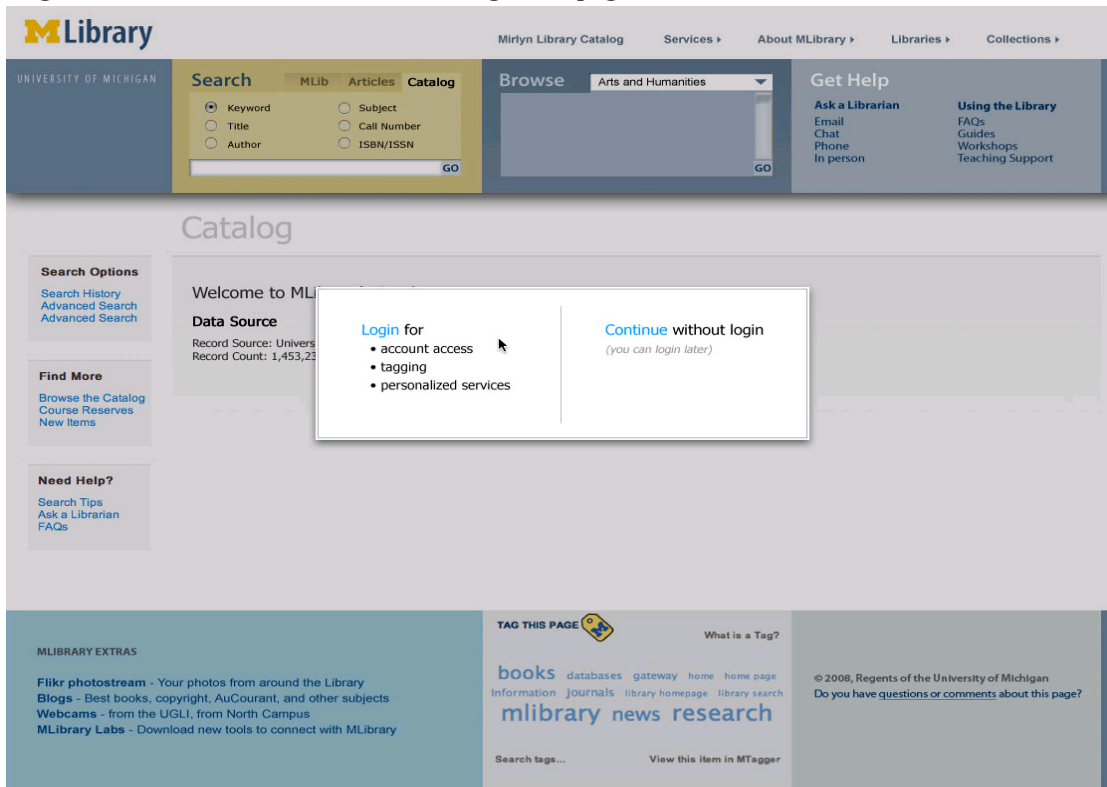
MLibrary

Mirlyn Library Catalog Services ▸ About MLibrary ▸ Libraries ▸ Collections ▸

UNIVERSITY OF MICHIGAN

Search MLib Articles Catalog

Keyword
Title
Author
Subject
Call Number
ISBN/ISSN

GO

Browse Arts and Humanities

GO

Get Help

Ask a Librarian
Email
Chat
Phone
In person

Using the Library
FAQs
Guides
Workshops
Teaching Support

Catalog

Search Options
Search History
Advanced Search
Advanced Search

Find More
Browse the Catalog
Course Reserves
New Items

Need Help?
Search Tips
Ask a Librarian
FAQs

Welcome to ML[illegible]

Data Source
Record Source: Univers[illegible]
Record Count: 1,453,23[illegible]

Login for
• account access
• tagging
• personalized services

Continue without login
(you can login later)

MLIBRARY EXTRAS

Flikr photostream - Your photos from around the Library
Blogs - Best books, copyright, AuCourant, and other subjects
Webcams - from the UGLI, from North Campus
MLibrary Labs - Download new tools to connect with MLibrary

TAG THIS PAGE

What is a Tag?

books databases gateway home home page information journals library homepage library search mlibrary news research

Search tags...

View this item in MTagger

© 2008, Regents of the University of Michigan
Do you have questions or comments about this page?